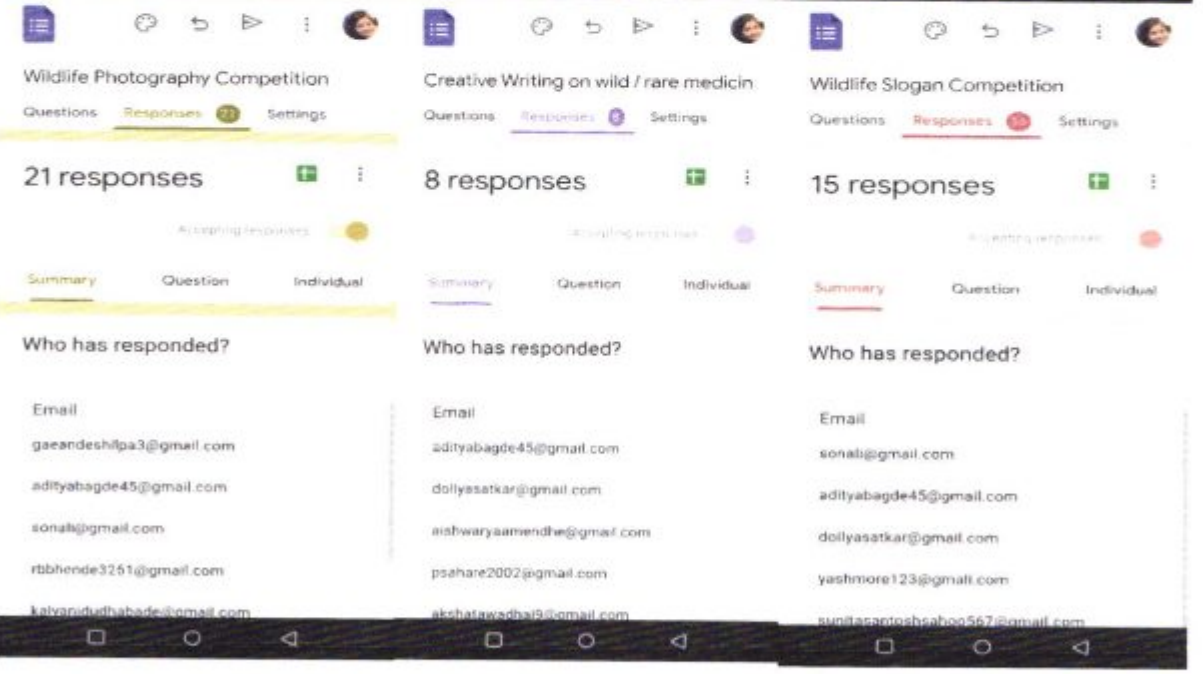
Wildlife Photography Competition

Questions Responses 21 Settings

21 responses

Accepting responses

Summary Question Individual

Who has responded?

Email

gaeandeshilpa3@gmail.com

adityabagde45@gmail.com

sonali@gmail.com

rbbhende3251@gmail.com

kalyanidudhabade@gmail.com

Creative Writing on wild / rare medicin

Questions Responses 8 Settings

8 responses

Accepting responses

Summary Question Individual

Who has responded?

Email

adityabagde45@gmail.com

dollyasatkar@gmail.com

aishwaryaamendhe@gmail.com

psahare2002@gmail.com

akshatawadhai9@gmail.com

Wildlife Slogan Competition

Questions Responses 15 Settings

15 responses

Accepting responses

Summary Question Individual

Who has responded?

Email

sonali@gmail.com

adityabagde45@gmail.com

dollyasatkar@gmail.com

yashmore123@gmail.com

sunitasantoshsahoo567@gmail.com